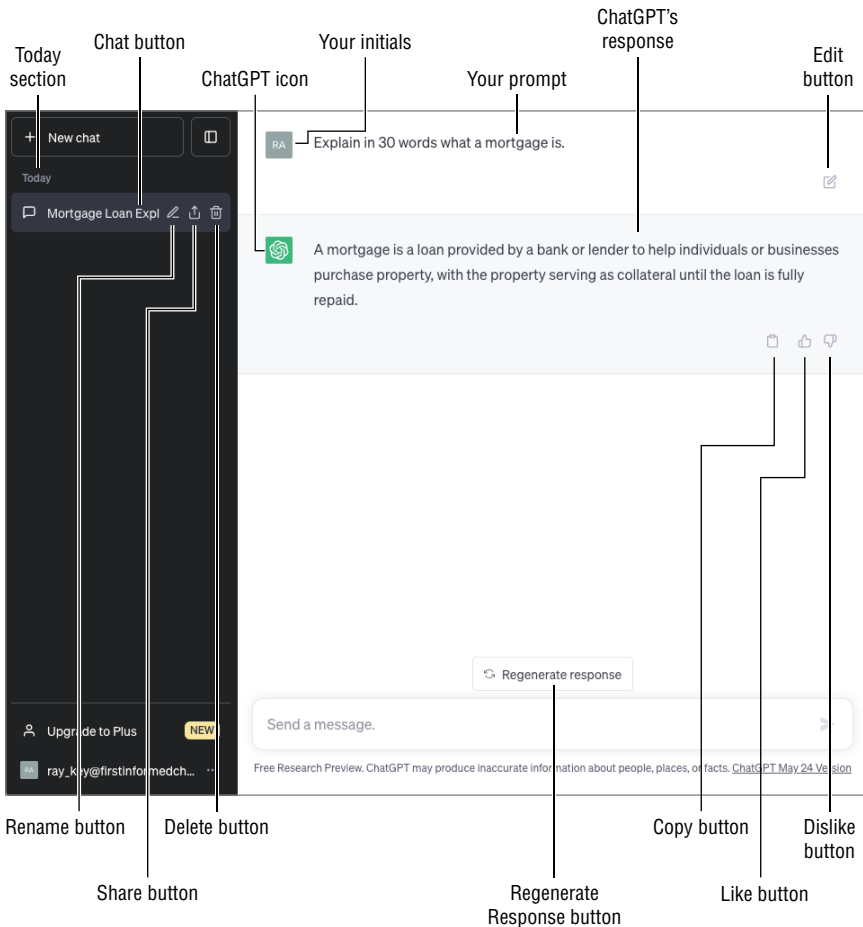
Today section

Chat button

ChatGPT icon

Your initials

Your prompt

ChatGPT's response

Edit button

New chat

Today

Mortgage Loan Expl

RA

Explain in 30 words what a mortgage is.

A mortgage is a loan provided by a bank or lender to help individuals or businesses purchase property, with the property serving as collateral until the loan is fully repaid.

Regenerate response

Send a message.

Upgrade to Plus

NEW

RA

ray_k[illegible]y@firstinformedch...

Free Research Preview. ChatGPT may produce inaccurate information about people, places, or facts. ChatGPT May 24 Version

Rename button

Delete button

Share button

Regenerate Response button

Copy button

Like button

Dislike button